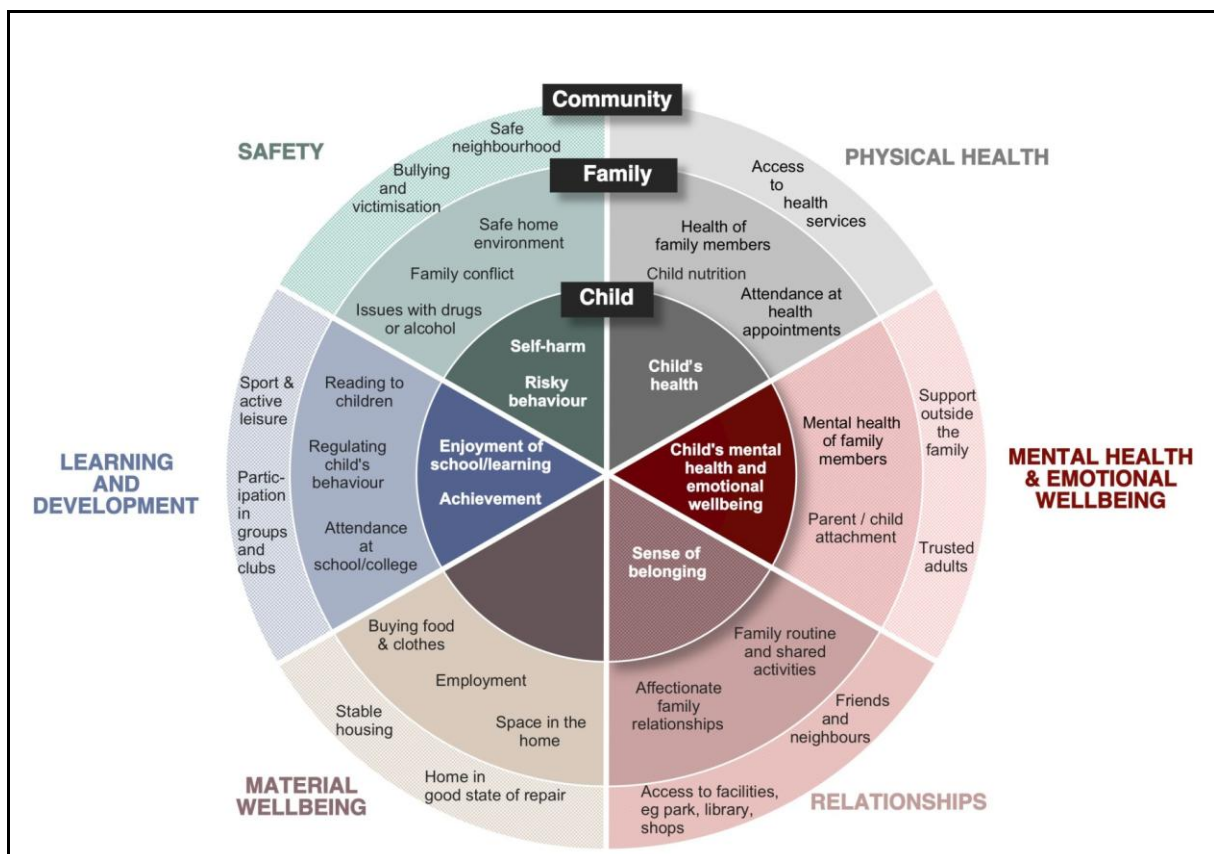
Community

SAFETY

Safe neighbourhood

Bullying and victimisation

Family

Safe home environment

Family conflict

Issues with drugs or alcohol

Child

Self-harm

Risky behaviour

PHYSICAL HEALTH

Access to health services

Health of family members

Child nutrition

Attendance at health appointments

Child's health

LEARNING AND DEVELOPMENT

Sport & active leisure

Participation in groups and clubs

Reading to children

Regulating child's behaviour

Attendance at school/college

Enjoyment of school/learning

Achievement

MENTAL HEALTH & EMOTIONAL WELLBEING

Support outside the family

Trusted adults

Mental health of family members

Parent / child attachment

Child's mental health and emotional wellbeing

Sense of belonging

MATERIAL WELLBEING

Buying food & clothes

Employment

Space in the home

Stable housing

Home in good state of repair

RELATIONSHIPS

Family routine and shared activities

Affectionate family relationships

Friends and neighbours

Access to facilities, eg park, library, shops